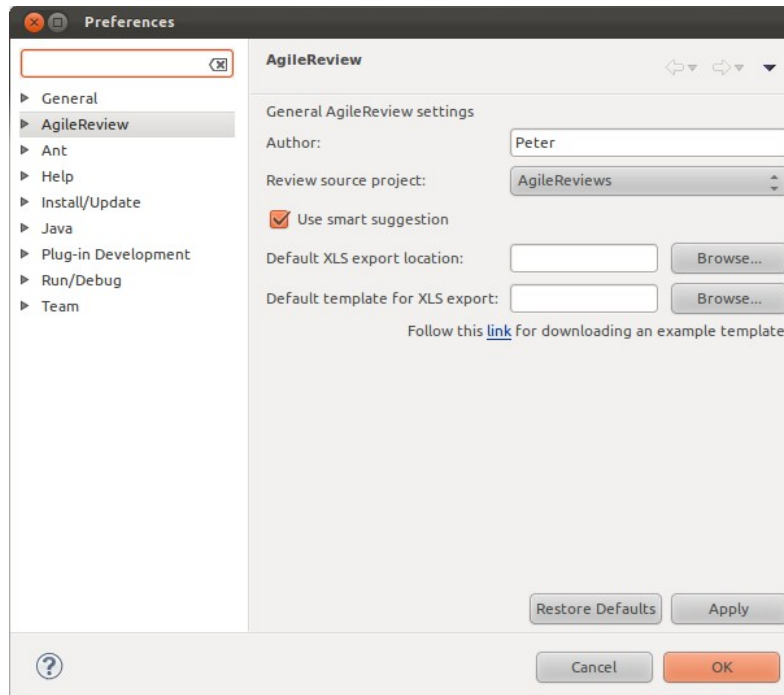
Preferences

General
AgileReview
Ant
Help
Install/Update
Java
Plug-in Development
Run/Debug
Team

AgileReview

General AgileReview settings

Author: Peter

Review source project: AgileReviews

Use smart suggestion

Default XLS export location: Browse...

Default template for XLS export: Browse...

Follow this link for downloading an example template

Restore Defaults Apply

?

Cancel OK